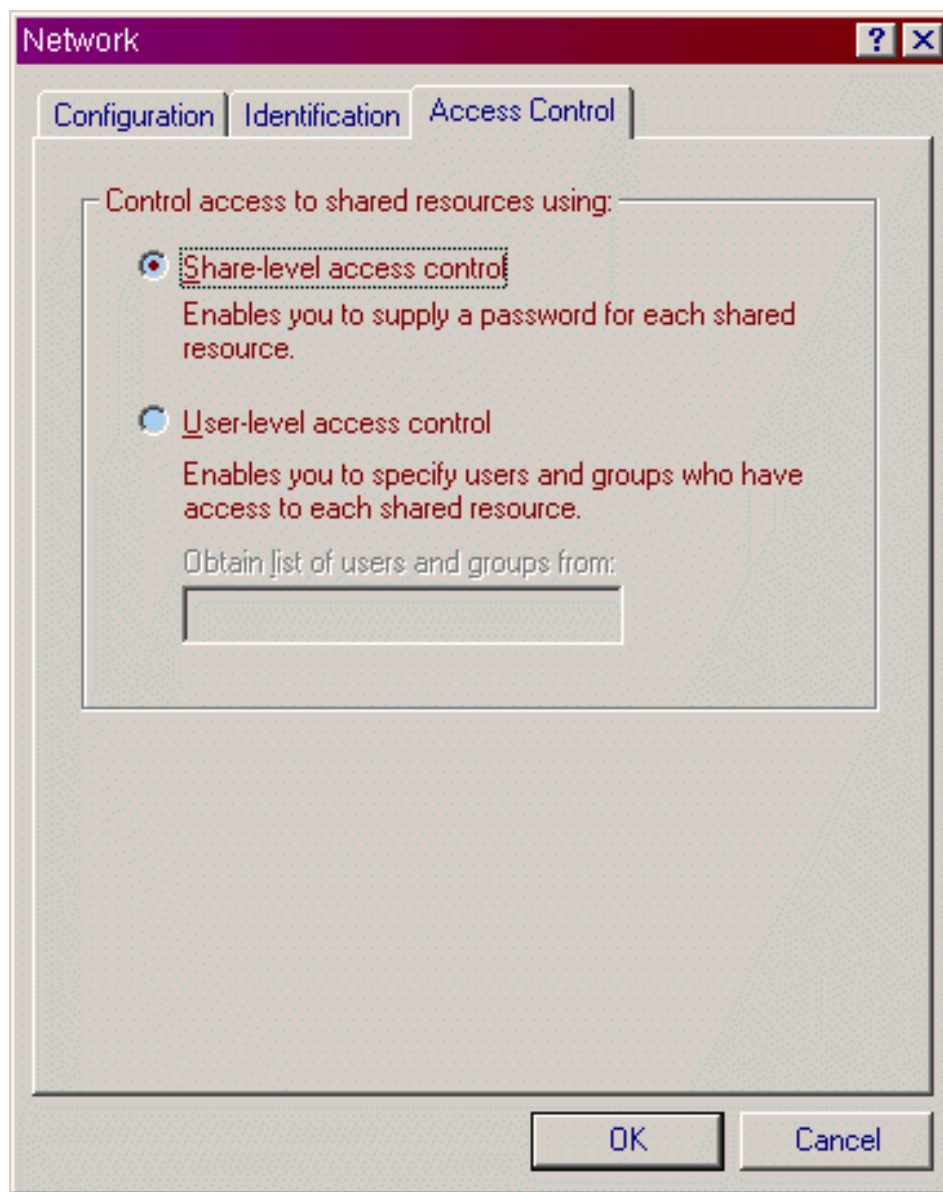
Network

?

Configuration | Identification | Access Control

Control access to shared resources using:

Share-level access control

Enables you to supply a password for each shared resource.

User-level access control

Enables you to specify users and groups who have access to each shared resource.

Obtain list of users and groups from:

OK

Cancel